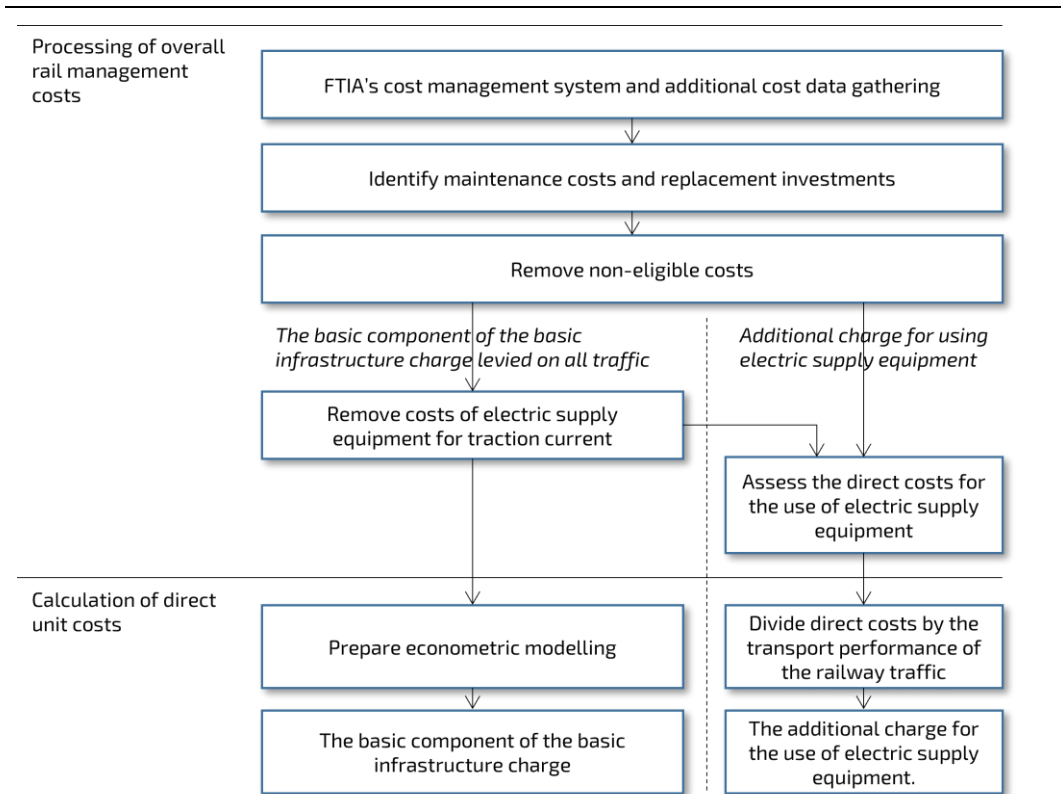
Processing of overall rail management costs

FTIA's cost management system and additional cost data gathering

Identify maintenance costs and replacement investments

Remove non-eligible costs

*The basic component of the basic infrastructure charge levied on all traffic*

*Additional charge for using electric supply equipment*

Remove costs of electric supply equipment for traction current

Assess the direct costs for the use of electric supply equipment

Calculation of direct unit costs

Prepare econometric modelling

Divide direct costs by the transport performance of the railway traffic

The basic component of the basic infrastructure charge

The additional charge for the use of electric supply equipment.